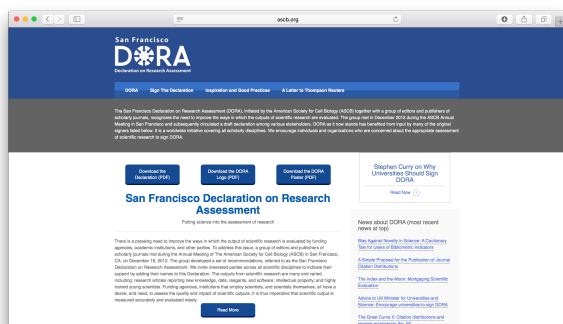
ascb.org

San Francisco
DORA
Declaration on Research Assessment

DORA Sign The Declaration Inspiration and Good Practices A Letter to Thompson Reuters

The San Francisco Declaration on Research Assessment (DORA), initiated by the American Society for Cell Biology (ASCB) together with a group of editors and publishers of scholarly journals, recognizes the need to improve the ways in which the outputs of scientific research are evaluated. The group met in December 2012 during the ASCB Annual Meeting in San Francisco and subsequently circulated a draft declaration among various stakeholders. DORA as it now stands has benefited from input by many of the original signers listed below. It is a worldwide initiative covering all scholarly disciplines. We encourage individuals and organizations who are concerned about the appropriate assessment of scientific research to sign DORA.

Download the Declaration (PDF)

Download the DORA Logo (PDF)

Download the DORA Poster (PDF)

San Francisco Declaration on Research Assessment

Putting science into the assessment of research

There is a pressing need to improve the ways in which the output of scientific research is evaluated by funding agencies, academic institutions, and other parties. To address this issue, a group of editors and publishers of scholarly journals met during the Annual Meeting of The American Society for Cell Biology (ASCB) in San Francisco, CA, on December 16, 2012. The group developed a set of recommendations, referred to as the San Francisco Declaration on Research Assessment. We invite interested parties across all scientific disciplines to indicate their support by adding their names to this Declaration. The outputs from scientific research are many and varied, including: research articles reporting new knowledge, data, reagents, and software; intellectual property; and highly trained young scientists. Funding agencies, institutions that employ scientists, and scientists themselves, all have a desire, and need, to assess the quality and impact of scientific outputs. It is thus imperative that scientific output is measured accurately and evaluated wisely.

Read More

Stephen Curry on Why Universities Should Sign DORA

Read Now

News about DORA (most recent news at top)

Bias Against Novelty in Science: A Cautionary Tale for Users of Bibliometric Indicators

A Simple Proposal for the Publication of Journal Citation Distributions

The Index and the Moon: Mortgaging Scientific Evaluation

Advice to UK Minister for Universities and Science: Encourage universities to sign DORA

The Great Curve II: Citation distributions and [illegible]